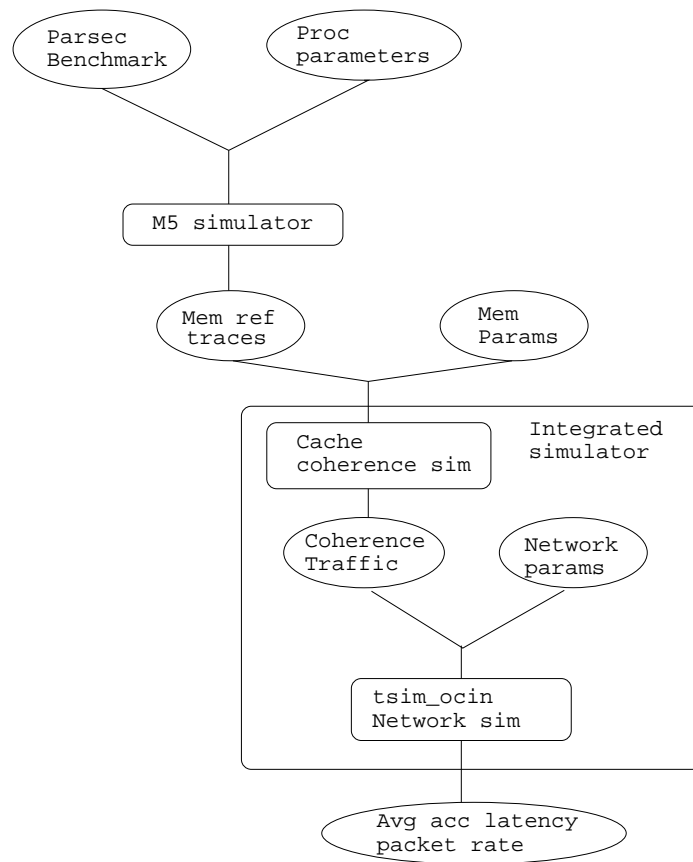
Parsec Benchmark

Proc parameters

M5 simulator

Mem ref traces

Mem Params

Integrated simulator

Cache coherence sim

Coherence Traffic

Network params

tsim_ocin Network sim

Avg acc latency packet rate